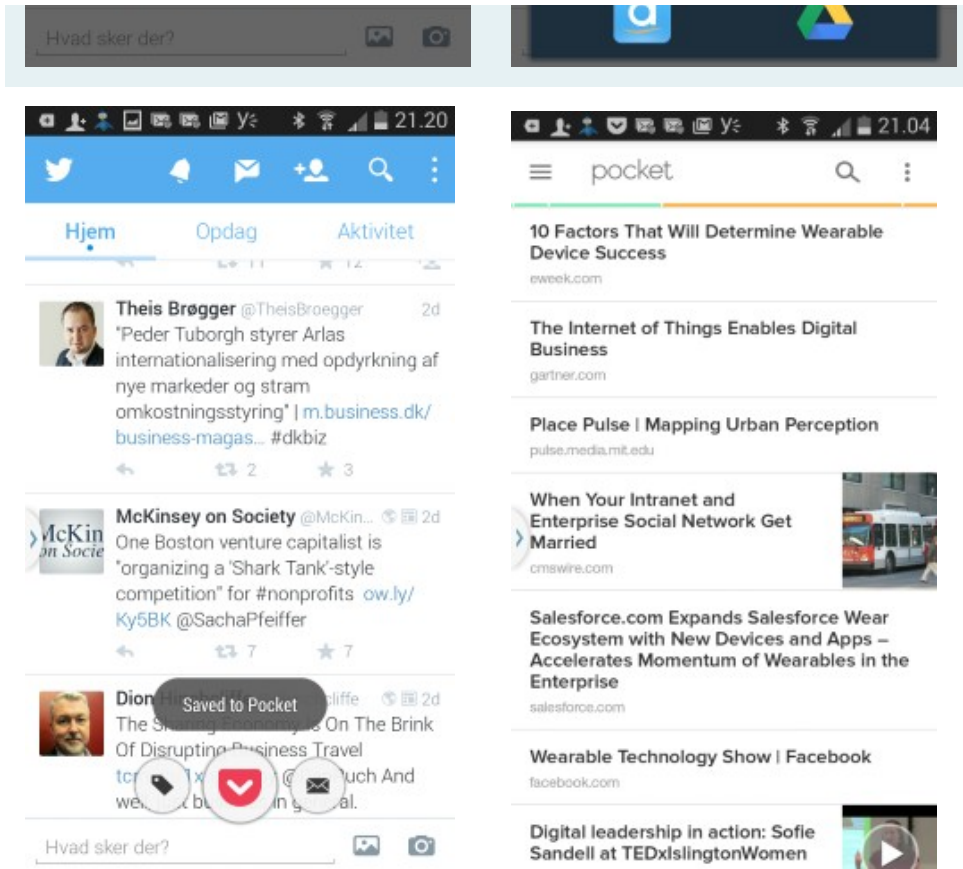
Hvad sker der?

21.20

Hjem Opdag Aktivitet

Theis Brøgger @TheisBroegger 2d
"Peder Tuborgh styrer Arlas internationalisering med opdyrkning af nye markeder og stram omkostningsstyring" | m.business.dk/business-magas... #dkbiz
2 3

McKinsey on Society @McKin... 2d
One Boston venture capitalist is "organizing a 'Shark Tank'-style competition" for #nonprofits ow.ly/Ky5BK @SachaPfeiffer
7 7

Dion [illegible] cliffe 2d
The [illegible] On The Brink Of Disrupting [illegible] Business Travel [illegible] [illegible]uch And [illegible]

Saved to Pocket

Hvad sker der?

21.04

pocket

10 Factors That Will Determine Wearable Device Success
eweek.com

The Internet of Things Enables Digital Business
gartner.com

Place Pulse | Mapping Urban Perception
pulse.media.mit.edu

When Your Intranet and Enterprise Social Network Get Married
cmswire.com

Salesforce.com Expands Salesforce Wear Ecosystem with New Devices and Apps – Accelerates Momentum of Wearables in the Enterprise
salesforce.com

Wearable Technology Show | Facebook
facebook.com

Digital leadership in action: Sofie Sandell at TEDxIslingtonWomen